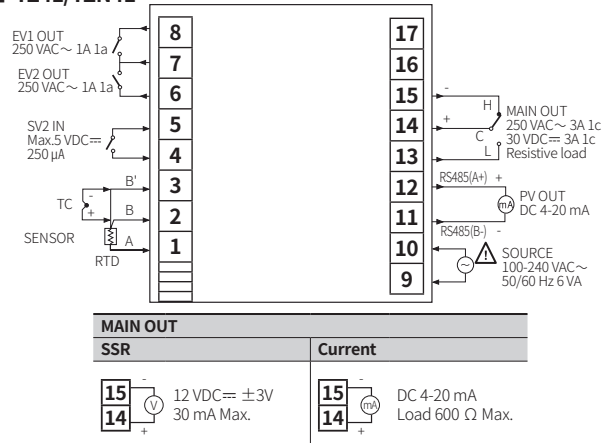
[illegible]

EV1 OUT 250 VAC～ 1A 1a
EV2 OUT 250 VAC～ 1A 1a
SV2 IN Max.5 VDC⎓ 250 μA
TC
SENSOR
RTD
B'
B
A
-
+

8
7
6
5
4
3
2
1

17
16
15
14
13
12
11
10
9

-
+
H
C
L
MAIN OUT 250 VAC～ 3A 1c 30 VDC⎓ 3A 1c Resistive load
RS485(A+) +
RS485(B-) -
mA
PV OUT DC 4-20 mA
SOURCE 100-240 VAC～ 50/60 Hz 6 VA

| MAIN OUT | |
|---|---|
| SSR | Current |
| 15 - 14 + V 12 VDC⎓ ±3V 30 mA Max. | 15 - 14 + mA DC 4-20 mA Load 600 Ω Max. |